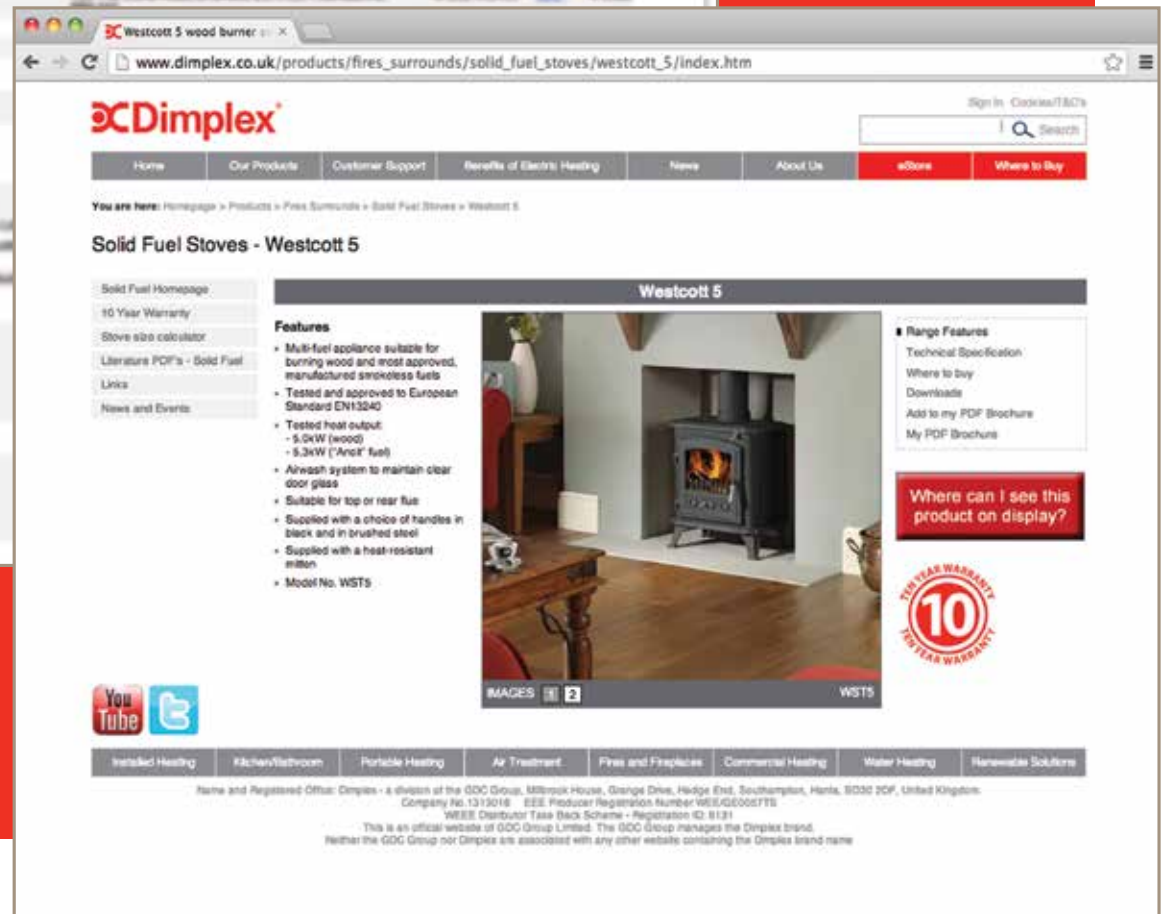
Westcott 5 wood burner

www.dimplex.co.uk/products/fires_surrounds/solid_fuel_stoves/westcott_5/index.htm

Dimplex

Sign In Cookies/T&C's

Search

Home | Our Products | Customer Support | Benefits of Electric Heating | News | About Us | eStore | Where to Buy

You are here: Homepage > Products > Fires Surrounds > Solid Fuel Stoves > Westcott 5

Solid Fuel Stoves - Westcott 5

Solid Fuel Homepage
10 Year Warranty
Stove size calculator
Literature PDF's - Solid Fuel
Links
News and Events

Westcott 5

Features

- Multi-fuel appliance suitable for burning wood and most approved, manufactured smokeless fuels
- Tested and approved to European Standard EN13240
- Tested heat output: - 5.0kW (wood) - 5.3kW ("Ancit" fuel)
- Airwash system to maintain clear door glass
- Suitable for top or rear flue
- Supplied with a choice of handles in black and in brushed steel
- Supplied with a heat-resistant mitten
- Model No. WST5

IMAGES 1 2 WST5

Range Features
Technical Specification
Where to buy
Downloads
Add to my PDF Brochure
My PDF Brochure

Where can I see this product on display?

TEN YEAR WARRANTY 10 TEN YEAR WARRANTY

You Tube

Installed Heating | Kitchen/Bathroom | Portable Heating | Air Treatment | Fires and Fireplaces | Commercial Heating | Water Heating | Renewable Solutions

Name and Registered Office: Dimplex - a division of the GDC Group, Millbrook House, Grange Drive, Hedge End, Southampton, Hants, SO30 2DF, United Kingdom. Company No.1313016 EEE Producer Registration Number WEE/GE0057TS
WEEE Distributor Take Back Scheme - Registration ID: 6131
This is an official website of GDC Group Limited. The GDC Group manages the Dimplex brand.
Neither the GDC Group nor Dimplex are associated with any other website containing the Dimplex brand name